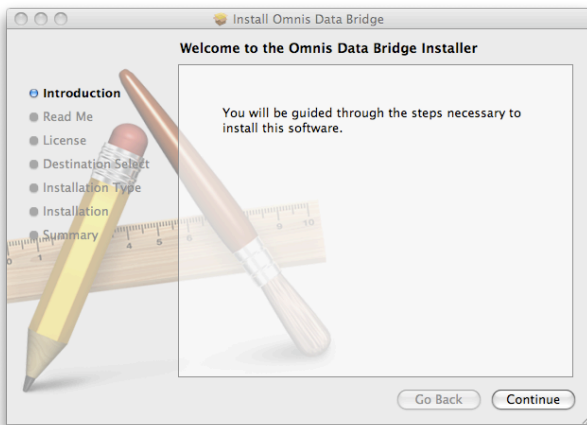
Install Omnis Data Bridge

Welcome to the Omnis Data Bridge Installer

Introduction
Read Me
License
Destination Select
Installation Type
Installation
Summary

You will be guided through the steps necessary to install this software.

Go Back
Continue